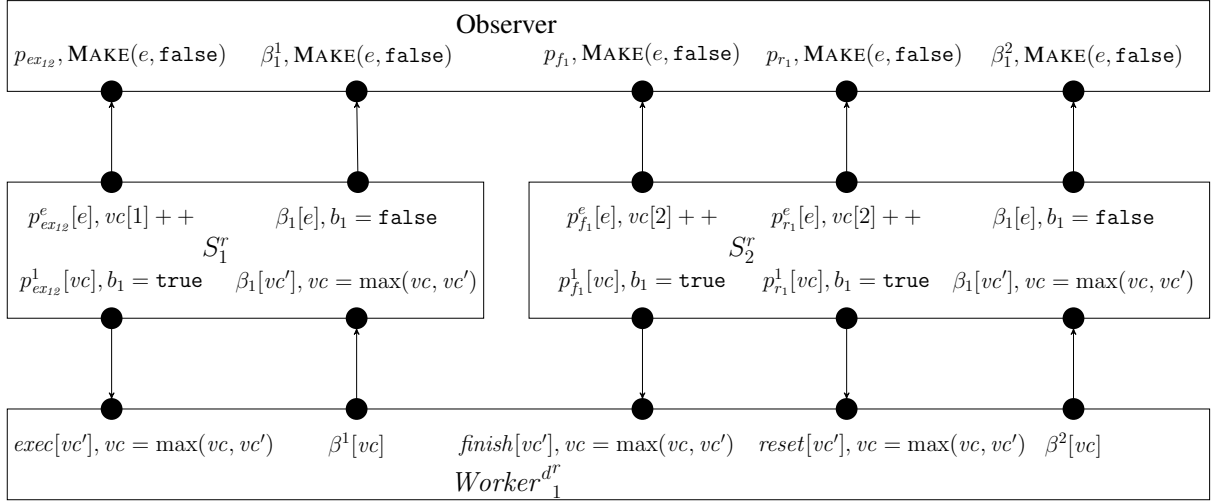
Observer

$p_{ex_{12}}, \text{MAKE}(e, \texttt{false})$ $\beta_1^1, \text{MAKE}(e, \texttt{false})$ $p_{f_1}, \text{MAKE}(e, \texttt{false})$ $p_{r_1}, \text{MAKE}(e, \texttt{false})$ $\beta_1^2, \text{MAKE}(e, \texttt{false})$

$p^e_{ex_{12}}[e], vc[1]++$ $\beta_1[e], b_1 = \texttt{false}$

$S_1^r$

$p^1_{ex_{12}}[vc], b_1 = \texttt{true}$ $\beta_1[vc'], vc = \max(vc, vc')$

$p^e_{f_1}[e], vc[2]++$ $p^e_{r_1}[e], vc[2]++$ $\beta_1[e], b_1 = \texttt{false}$

$S_2^r$

$p^1_{f_1}[vc], b_1 = \texttt{true}$ $p^1_{r_1}[vc], b_1 = \texttt{true}$ $\beta_1[vc'], vc = \max(vc, vc')$

$exec[vc'], vc = \max(vc, vc')$ $\beta^1[vc]$ $finish[vc'], vc = \max(vc, vc')$ $reset[vc'], vc = \max(vc, vc')$ $\beta^2[vc]$

$Worker^{d^r}_1$